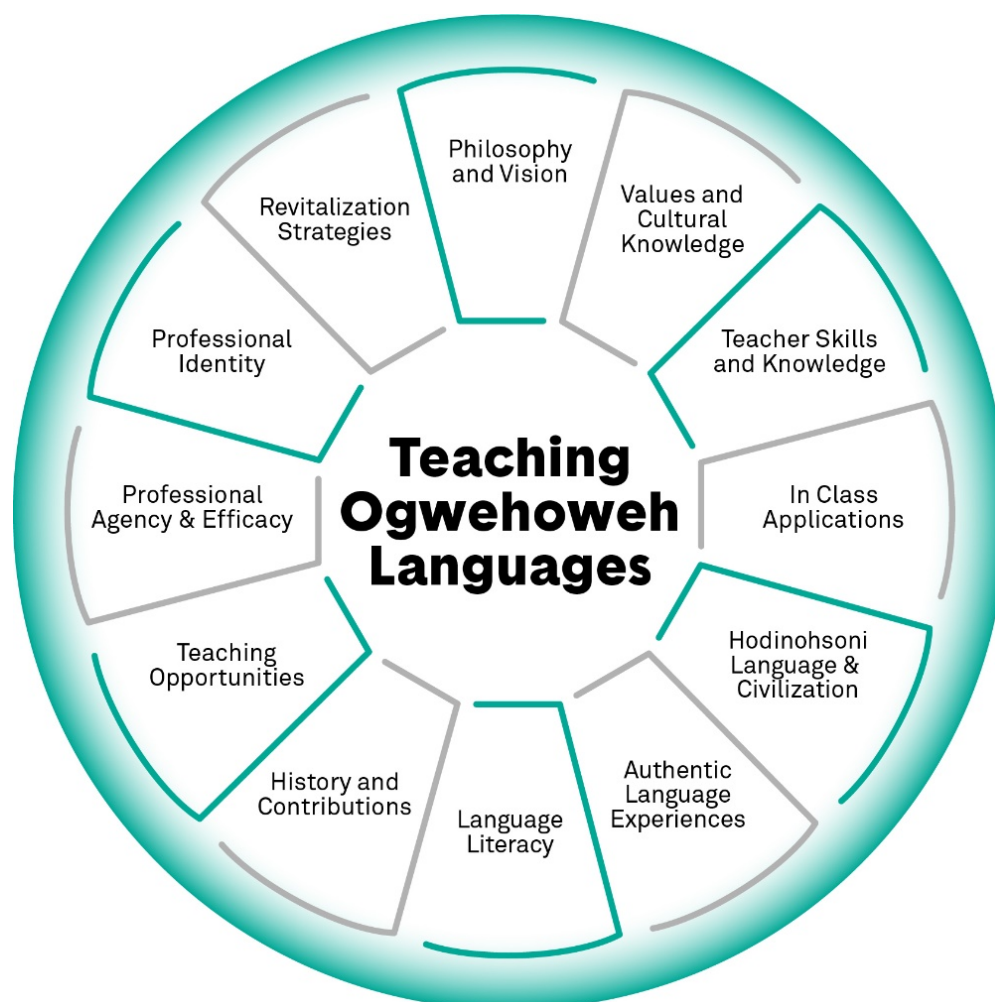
Teaching Ogwehoweh Languages

Philosophy and Vision

Values and Cultural Knowledge

Teacher Skills and Knowledge

In Class Applications

Hodinohsoni Language & Civilization

Authentic Language Experiences

Language Literacy

History and Contributions

Teaching Opportunities

Professional Agency & Efficacy

Professional Identity

Revitalization Strategies